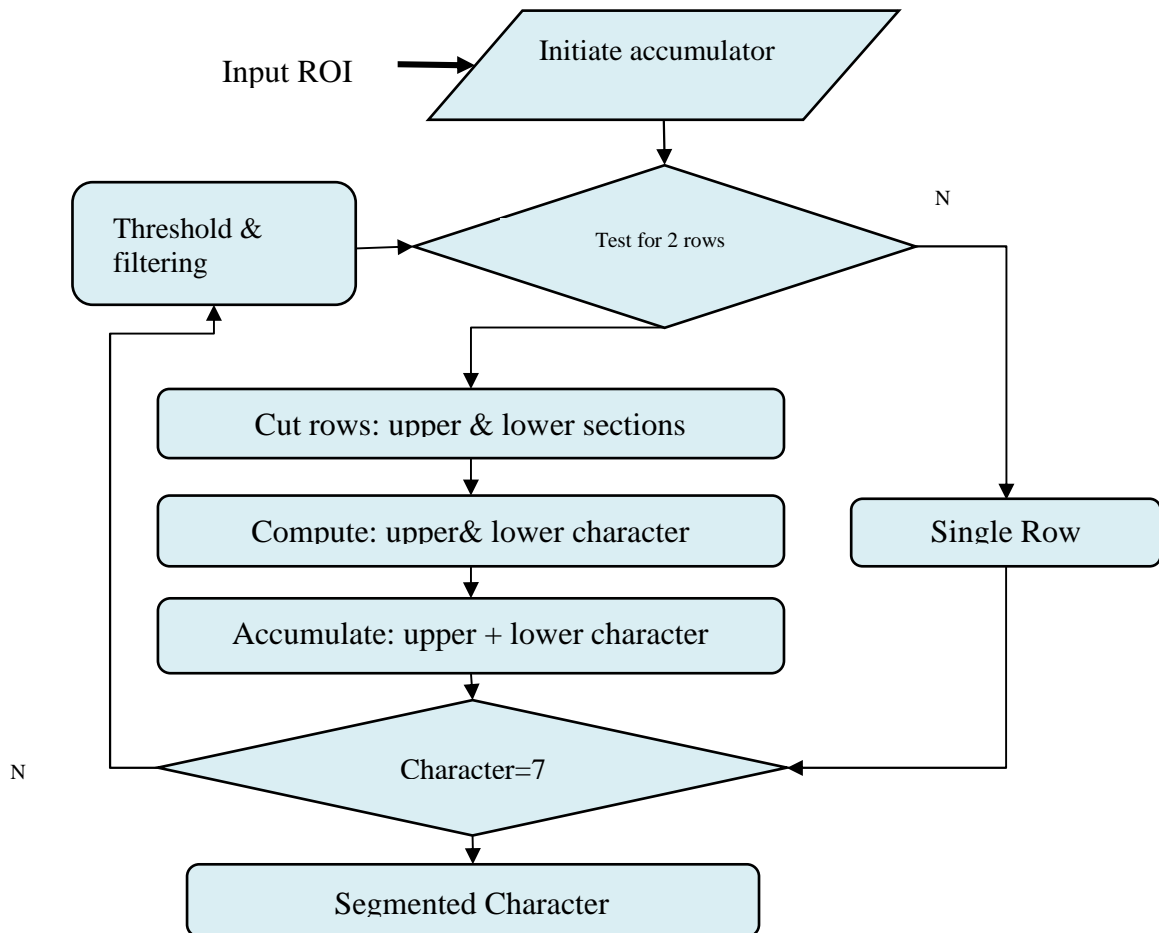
Input ROI

Initiate accumulator

N

Threshold & filtering

Test for 2 rows

Cut rows: upper & lower sections

Compute: upper& lower character

Single Row

Accumulate: upper + lower character

N

Character=7

Segmented Character